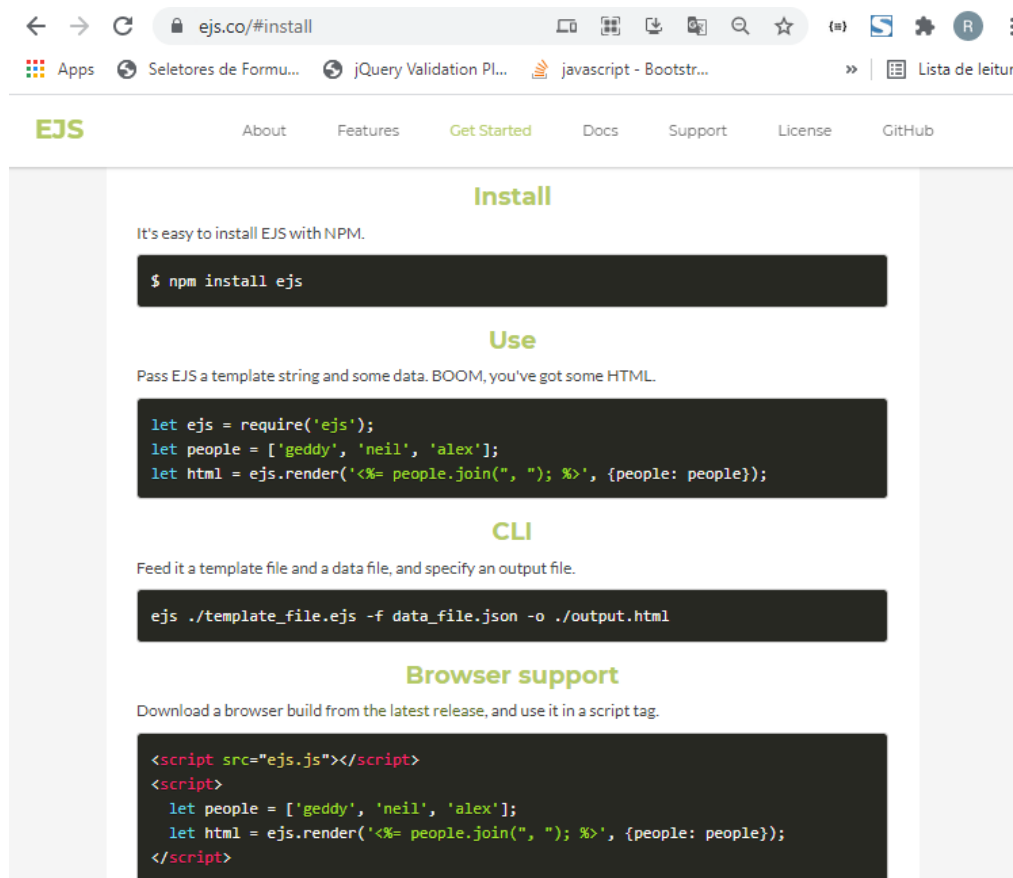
ejs.co/#install

{≡} R

Apps Seletores de Formu... jQuery Validation Pl... javascript - Bootstr... » Lista de leitur

EJS About Features Get Started Docs Support License GitHub

Install

It's easy to install EJS with NPM.

$ npm install ejs

Use

Pass EJS a template string and some data. BOOM, you've got some HTML.

let ejs = require('ejs');
let people = ['geddy', 'neil', 'alex'];
let html = ejs.render('<%= people.join(", "); %>', {people: people});

CLI

Feed it a template file and a data file, and specify an output file.

ejs ./template_file.ejs -f data_file.json -o ./output.html

Browser support

Download a browser build from the latest release, and use it in a script tag.

<script src="ejs.js"></script>
<script>
let people = ['geddy', 'neil', 'alex'];
let html = ejs.render('<%= people.join(", "); %>', {people: people});
</script>